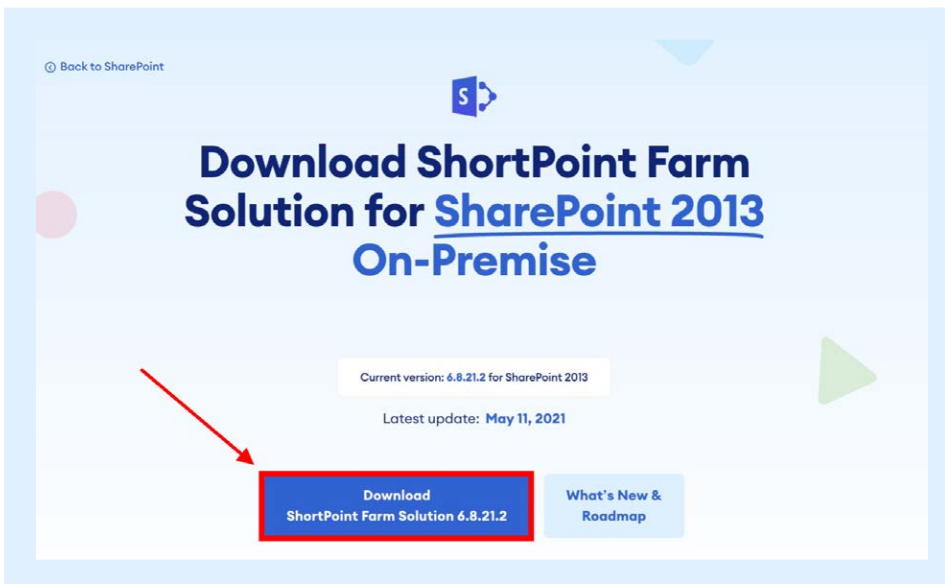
Back to SharePoint

S

Download ShortPoint Farm Solution for SharePoint 2013 On-Premise

Current version: 6.8.21.2 for SharePoint 2013

Latest update: May 11, 2021

Download
ShortPoint Farm Solution 6.8.21.2

What's New & Roadmap